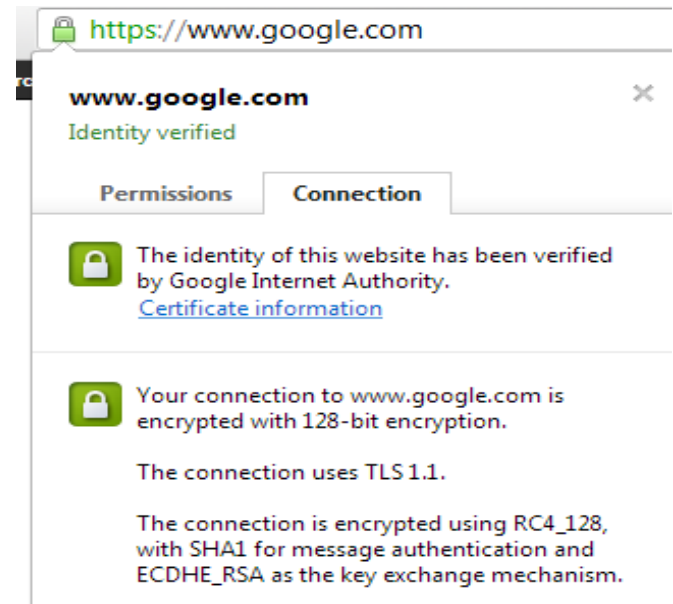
https://www.google.com

www.google.com

Identity verified

×

Permissions

Connection

The identity of this website has been verified by Google Internet Authority.

Certificate information

Your connection to www.google.com is encrypted with 128-bit encryption.

The connection uses TLS 1.1.

The connection is encrypted using RC4_128, with SHA1 for message authentication and ECDHE_RSA as the key exchange mechanism.